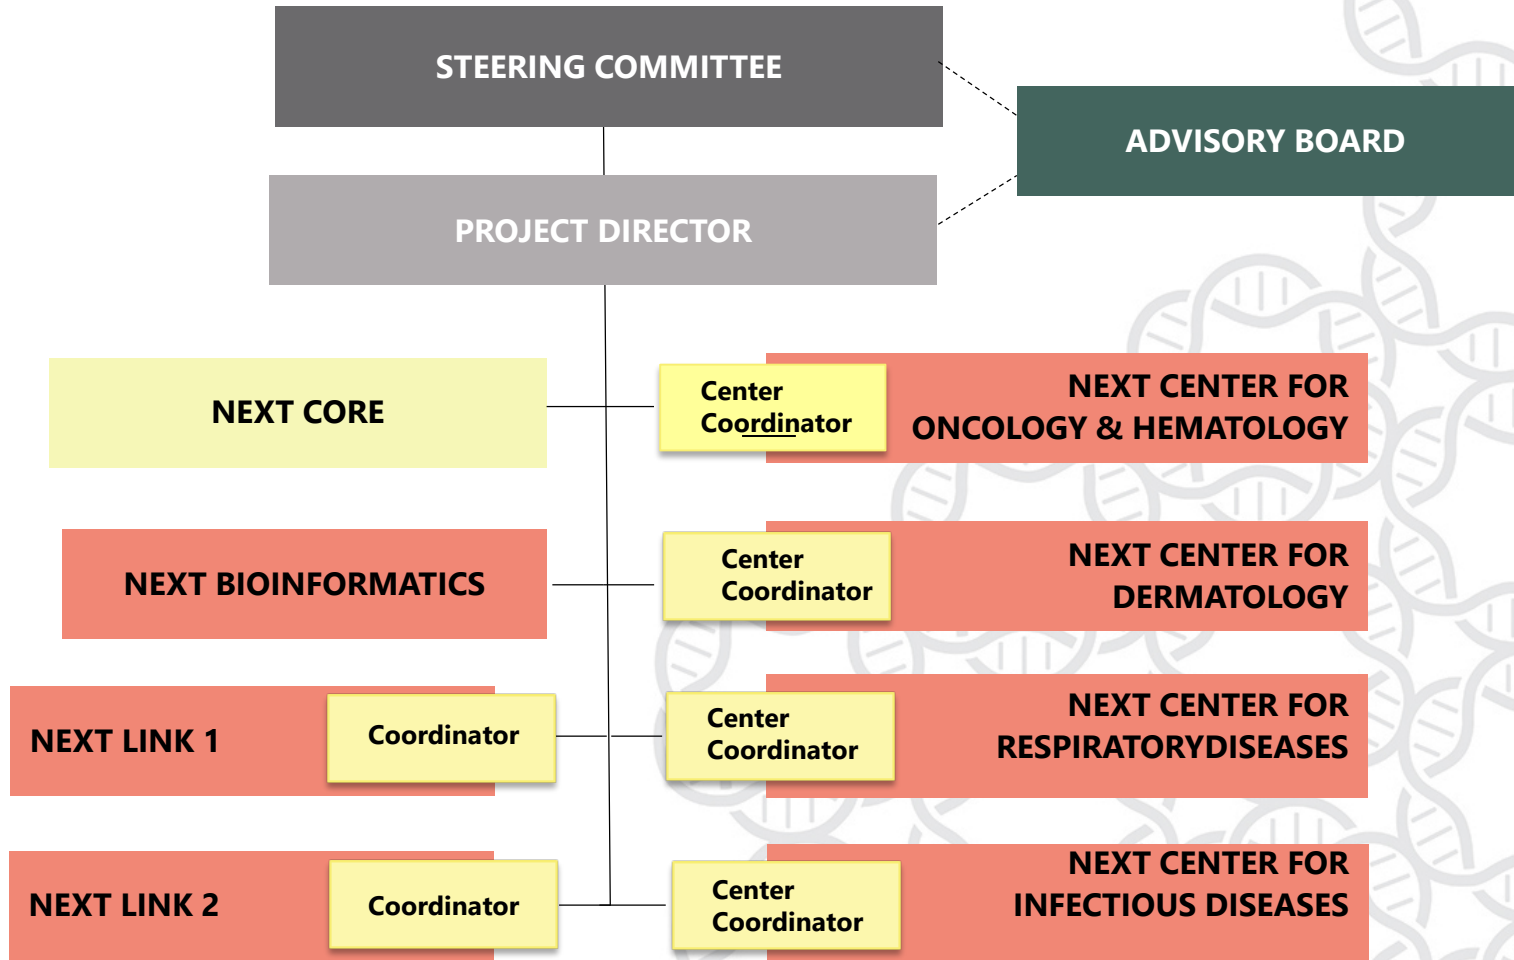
STEERING COMMITTEE

ADVISORY BOARD

PROJECT DIRECTOR

NEXT CORE

Center Coordinator

NEXT CENTER FOR ONCOLOGY & HEMATOLOGY

NEXT BIOINFORMATICS

Center Coordinator

NEXT CENTER FOR DERMATOLOGY

NEXT LINK 1

Coordinator

Center Coordinator

NEXT CENTER FOR RESPIRATORYDISEASES

NEXT LINK 2

Coordinator

Center Coordinator

NEXT CENTER FOR INFECTIOUS DISEASES